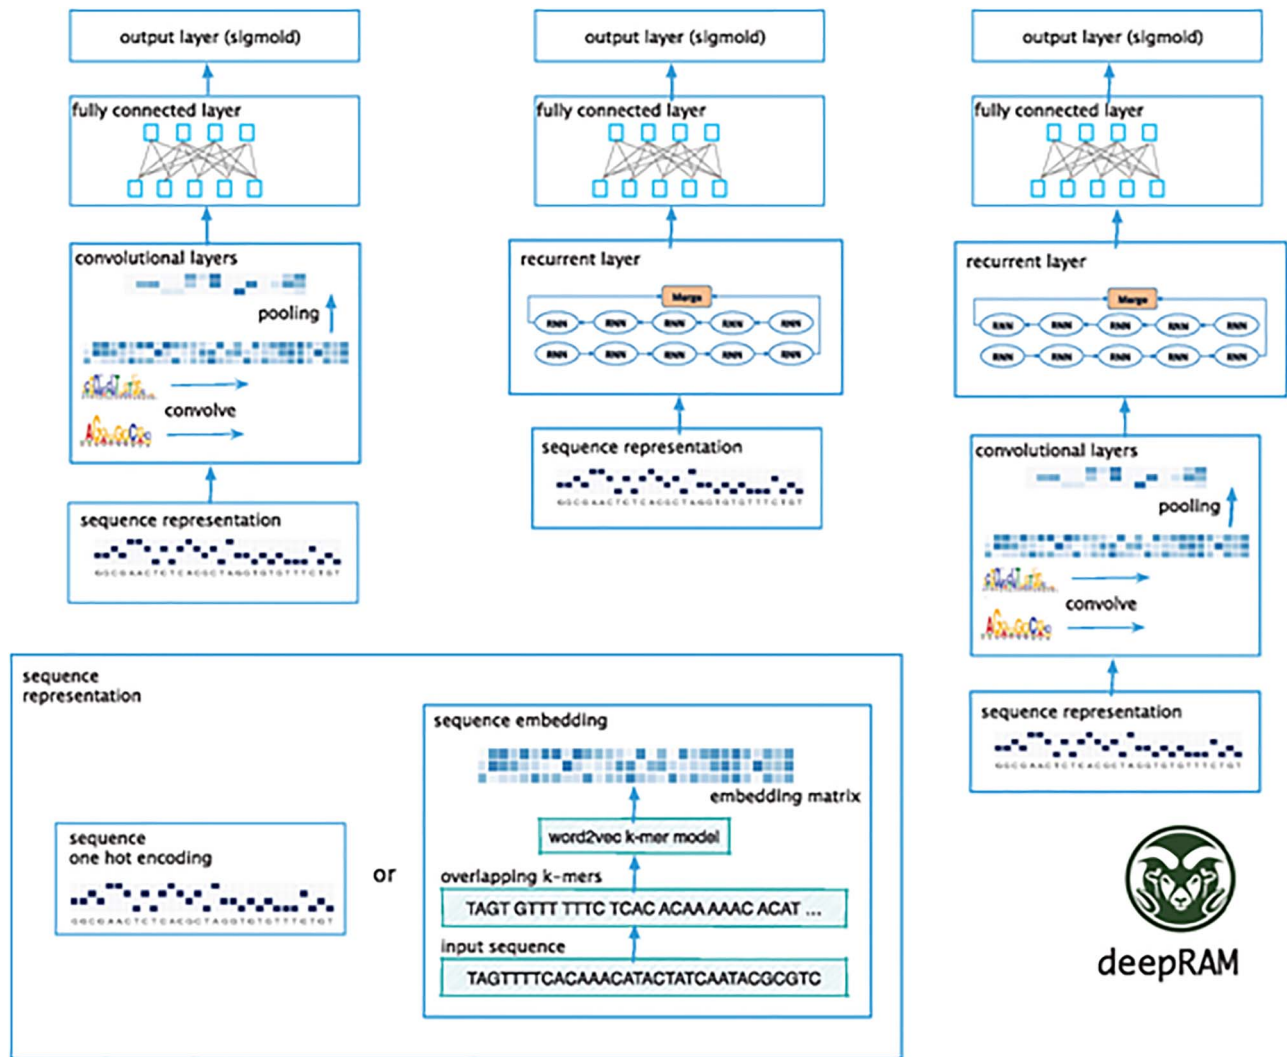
output layer (sigmoid)

fully connected layer

convolutional layers

pooling

convolve

sequence representation

GGCGAACTCTCACGCTAGGTGTGTTTCTGT

output layer (sigmoid)

fully connected layer

recurrent layer

Merge

RNN RNN RNN RNN RNN

RNN RNN RNN RNN RNN

sequence representation

GGCGAACTCTCACGCTAGGTGTGTTTCTGT

output layer (sigmoid)

fully connected layer

recurrent layer

Merge

RNN RNN RNN RNN RNN

RNN RNN RNN RNN RNN

convolutional layers

pooling

convolve

sequence representation

GGCGAACTCTCACGCTAGGTGTGTTTCTGT

sequence representation

sequence one hot encoding

GGCGAACTCTCACGCTAGGTGTGTTTCTGT

or

sequence embedding

embedding matrix

word2vec k-mer model

overlapping k-mers

TAGT GTTT TTTC TCAC ACAA AAAC ACAT ...

input sequence

TAGTTTTCACAAACATACTATCAATACGCGTC

deepRAM